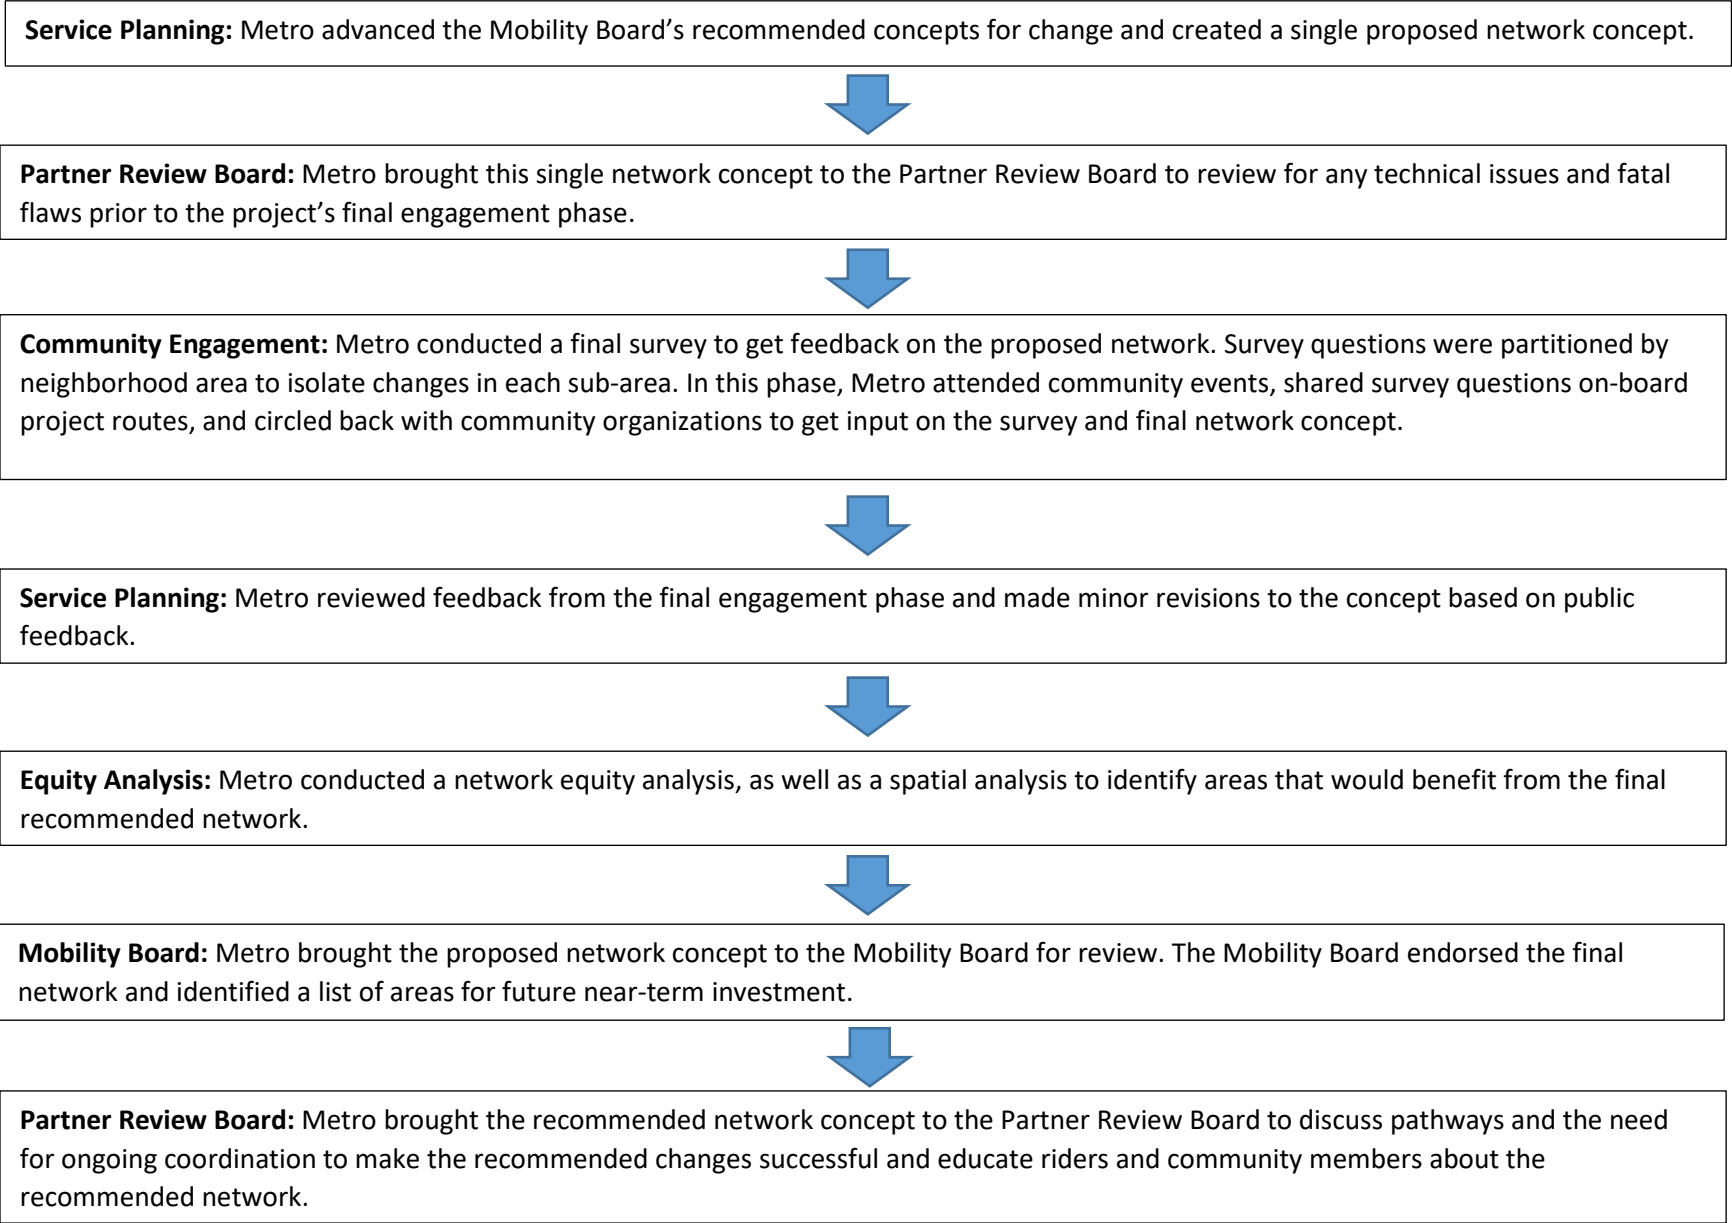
**Service Planning:** Metro advanced the Mobility Board’s recommended concepts for change and created a single proposed network concept.

**Partner Review Board:** Metro brought this single network concept to the Partner Review Board to review for any technical issues and fatal flaws prior to the project’s final engagement phase.

**Community Engagement:** Metro conducted a final survey to get feedback on the proposed network. Survey questions were partitioned by neighborhood area to isolate changes in each sub-area. In this phase, Metro attended community events, shared survey questions on-board project routes, and circled back with community organizations to get input on the survey and final network concept.

**Service Planning:** Metro reviewed feedback from the final engagement phase and made minor revisions to the concept based on public feedback.

**Equity Analysis:** Metro conducted a network equity analysis, as well as a spatial analysis to identify areas that would benefit from the final recommended network.

**Mobility Board:** Metro brought the proposed network concept to the Mobility Board for review. The Mobility Board endorsed the final network and identified a list of areas for future near-term investment.

**Partner Review Board:** Metro brought the recommended network concept to the Partner Review Board to discuss pathways and the need for ongoing coordination to make the recommended changes successful and educate riders and community members about the recommended network.